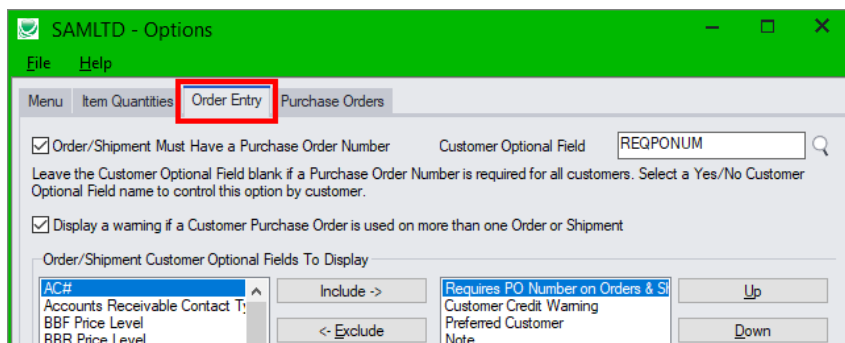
SAMLTD - Options

File Help

Menu Item Quantities Order Entry Purchase Orders

Order/Shipment Must Have a Purchase Order Number

Customer Optional Field REQPONUM

Leave the Customer Optional Field blank if a Purchase Order Number is required for all customers. Select a Yes/No Customer Optional Field name to control this option by customer.

Display a warning if a Customer Purchase Order is used on more than one Order or Shipment

Order/Shipment Customer Optional Fields To Display

AC#
Accounts Receivable Contact Ty
BBF Price Level
BBR Price Level

Include ->

<- Exclude

Requires PO Number on Orders & Sh
Customer Credit Warning
Preferred Customer
Note

Up

Down